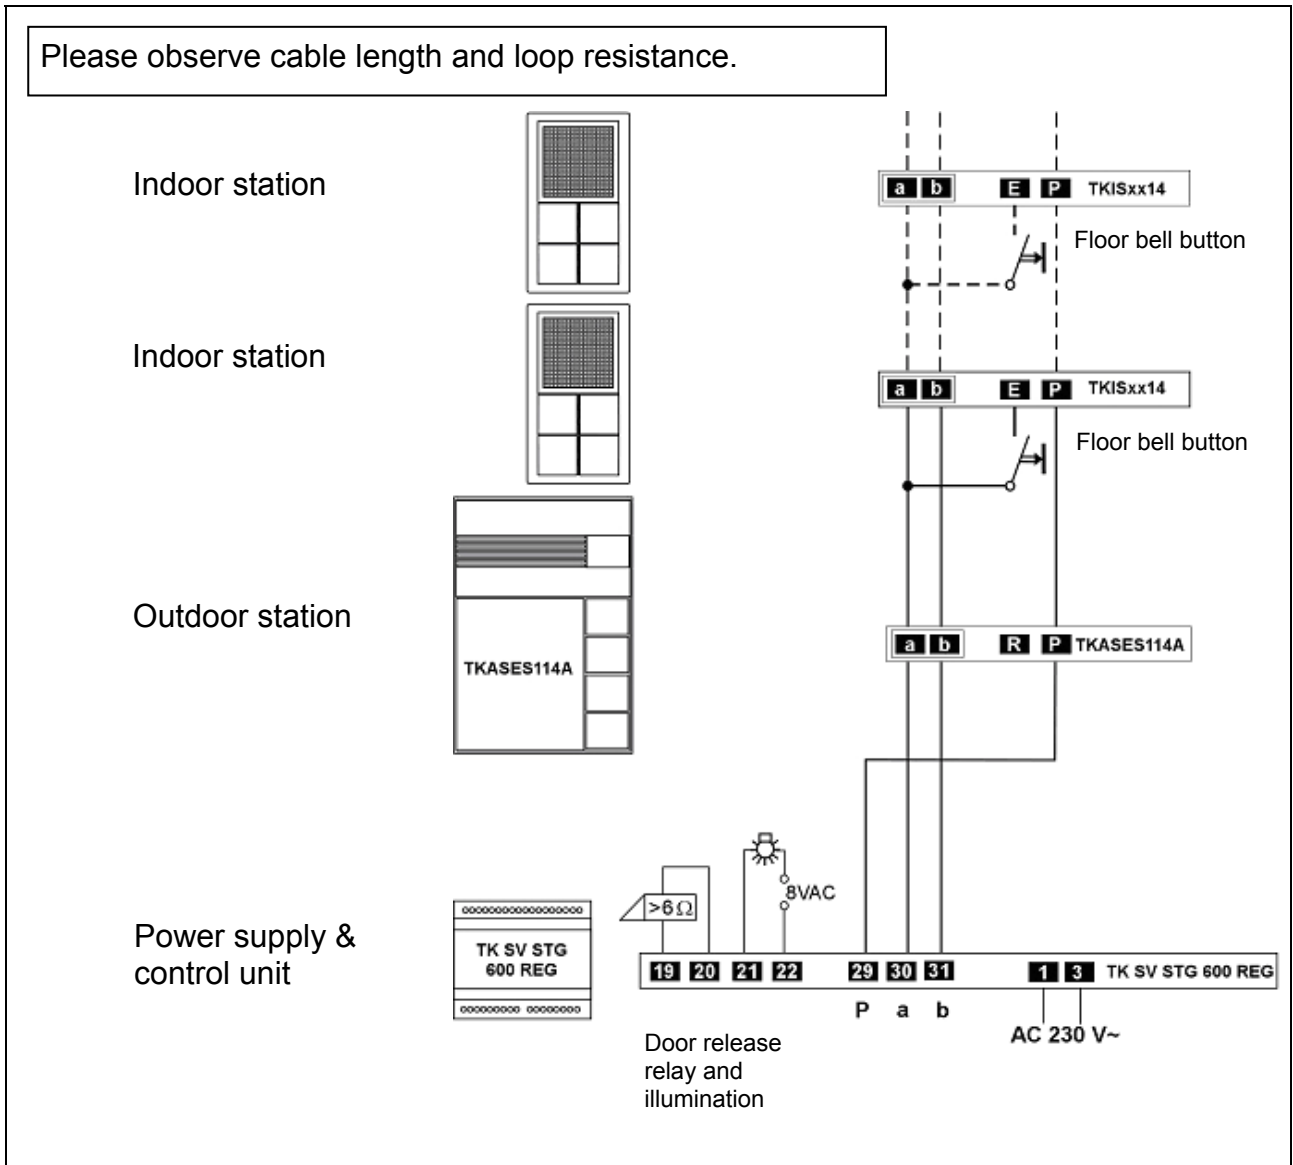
Please observe cable length and loop resistance.

Indoor station

a b E P TKISxx14

Floor bell button

Indoor station

a b E P TKISxx14

Floor bell button

Outdoor station

TKASES114A

a b R P TKASES114A

Power supply & control unit

TK SV STG 600 REG

$>6\Omega$

8VAC

19 20 21 22 29 30 31 1 3 TK SV STG 600 REG

P a b

AC 230 V~

Door release relay and illumination